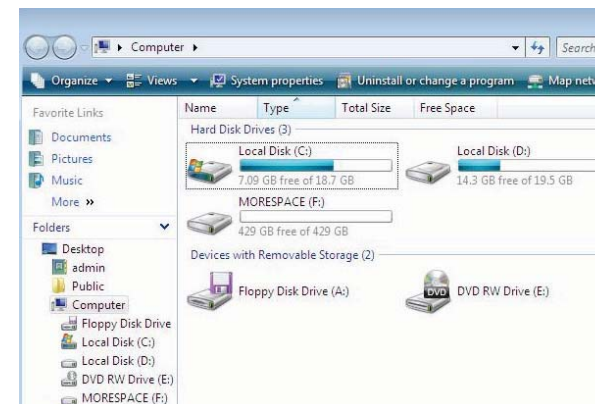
Computer ▸

Search

Organize ▾ Views ▾ System properties Uninstall or change a program Map netw

Favorite Links

Documents

Pictures

Music

More »

Folders

Desktop

admin

Public

Computer

Floppy Disk Drive

Local Disk (C:)

Local Disk (D:)

DVD RW Drive (E:)

MORESPACE (F:)

| Name | Type | Total Size | Free Space |
|---|---|---|---|

Hard Disk Drives (3)

Local Disk (C:)
7.09 GB free of 18.7 GB

Local Disk (D:)
14.3 GB free of 19.5 GB

MORESPACE (F:)
429 GB free of 429 GB

Devices with Removable Storage (2)

Floppy Disk Drive (A:)

DVD

DVD RW Drive (E:)